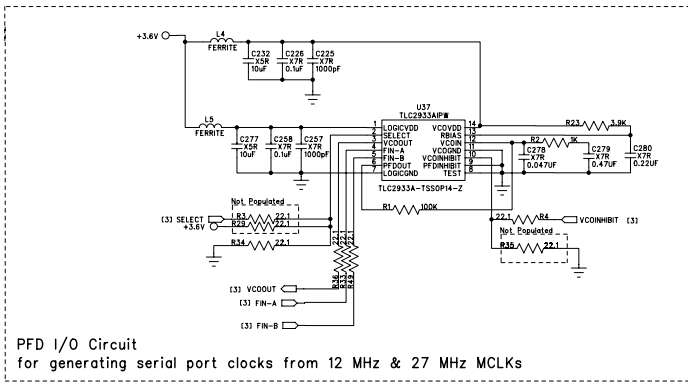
+3.6V

L4
FERRITE

C232
X5R
10uF

C226
X7R
0.1uF

C225
X7R
1000pF

L5
FERRITE

C277
X5R
10uF

C258
X7R
0.1uF

C257
X7R
1000pF

U37
TLC2933AIPW

1 LOGICVDD
2 SELECT
3 VCOOUT
4 FIN-A
5 FIN-B
6 PFDOUT
7 LOGICGND

VCOVDD 14
RBIAS 13
VCOIN 12
VCOGND 11
VCOINHIBIT 10
PFDINHIBIT 9
TEST 8

TLC2933A-TSSOP14-Z

R23 3.9K

R2 1K

C278
X7R
0.047uF

C279
X7R
0.47uF

C280
X7R
0.22uF

R1 100K

Not Populated

[3] SELECT
+3.6V

R3 22.1
R29 22.1
R34 22.1

22.1
22.1
22.1

R36
R33
R49

22.1 R4 VCOINHIBIT [3]

Not Populated
R35 22.1

[3] VCOOUT
[3] FIN-A
[3] FIN-B

PFD I/O Circuit
for generating serial port clocks from 12 MHz & 27 MHz MCLKs